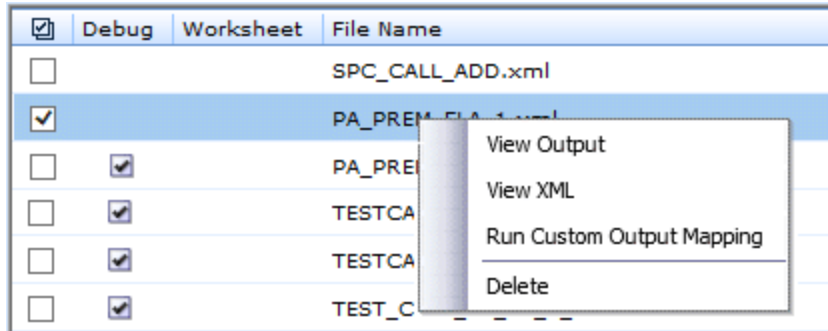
| ☑ | Debug | Worksheet | File Name |
|---|---|---|---|
| ☐ | | | SPC_CALL_ADD.xml |
| ☑ | | | PA_PREM_FLA_1.xml |
| ☐ | ☑ | | PA_PRE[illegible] |
| ☐ | ☑ | | TESTCA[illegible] |
| ☐ | ☑ | | TESTCA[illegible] |
| ☐ | ☑ | | TEST_C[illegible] |

View Output
View XML
Run Custom Output Mapping
Delete